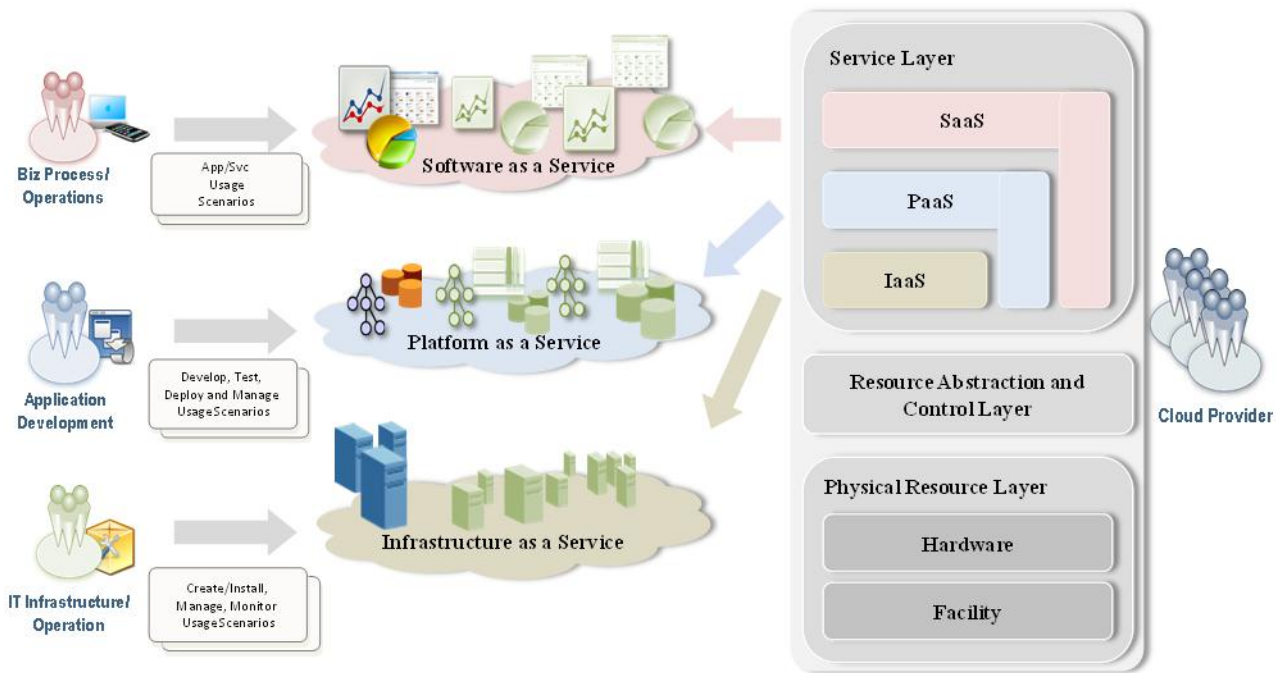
Biz Process/ Operations

App/Svc Usage Scenarios

Software as a Service

Application Development

Develop, Test, Deploy and Manage UsageScenarios

Platform as a Service

IT Infrastructure/ Operation

Create/Install, Manage, Monitor UsageScenarios

Infrastructure as a Service

Service Layer

SaaS

PaaS

IaaS

Resource Abstraction and Control Layer

Physical Resource Layer

Hardware

Facility

Cloud Provider